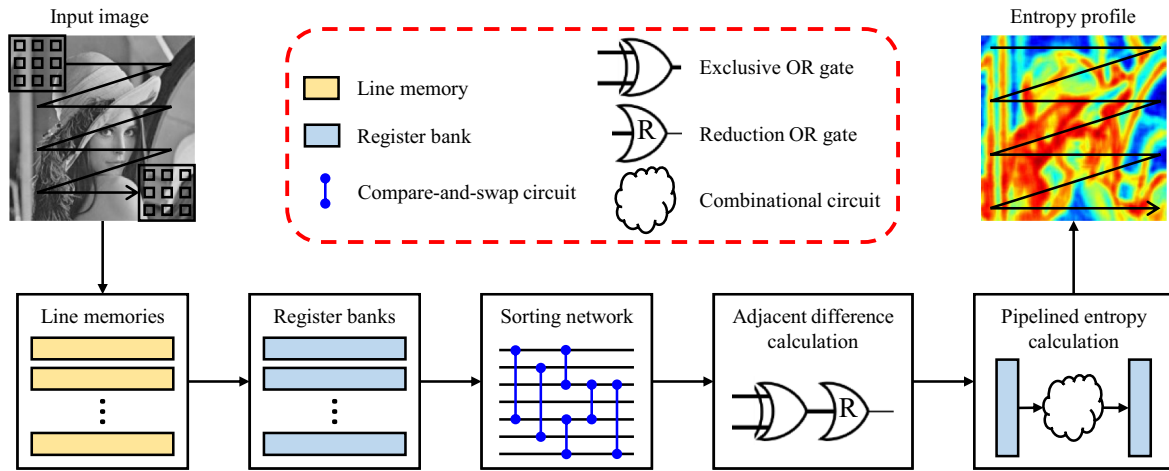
Input image

Line memory

Register bank

Compare-and-swap circuit

Exclusive OR gate

R

Reduction OR gate

Combinational circuit

Entropy profile

Line memories

Register banks

Sorting network

Adjacent difference calculation

R

Pipelined entropy calculation